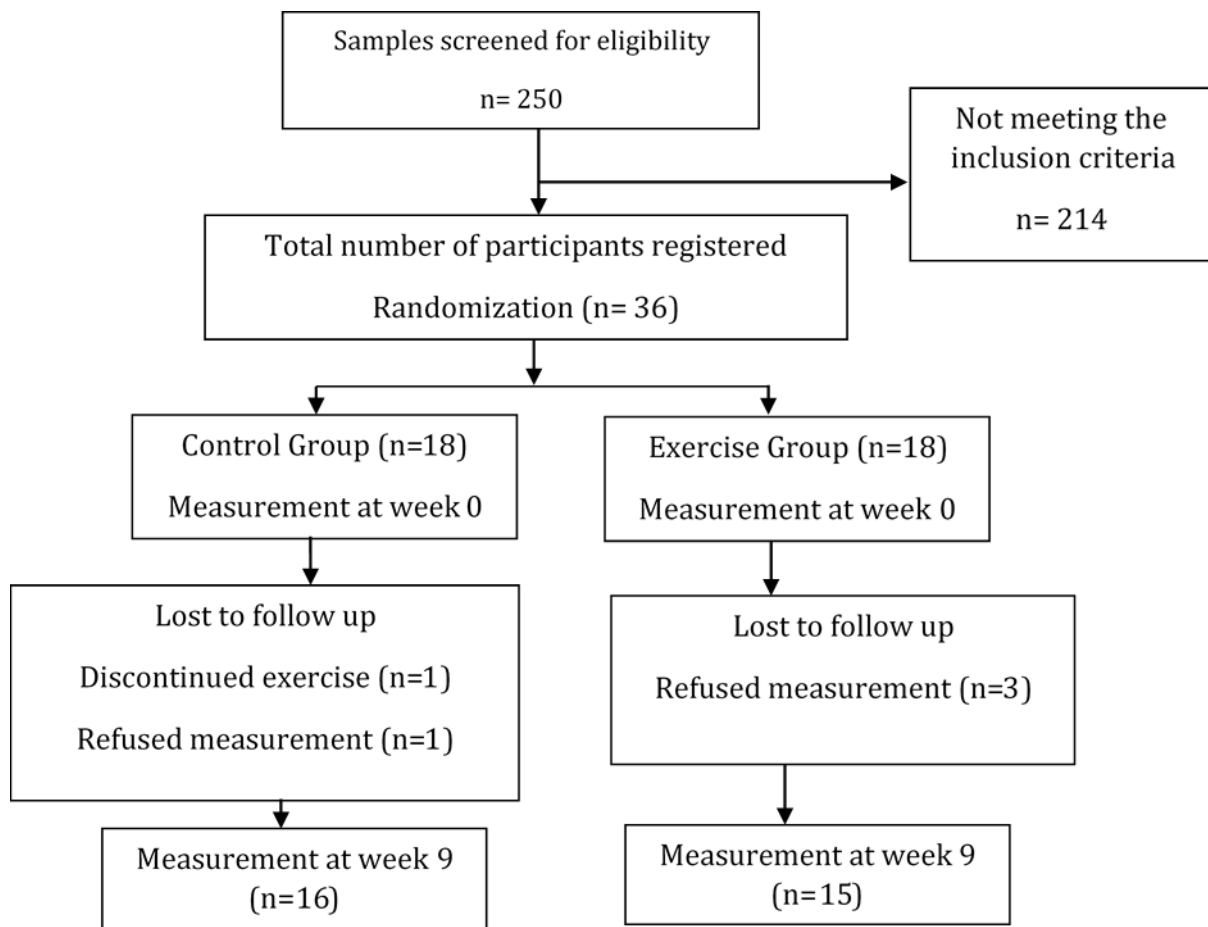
Samples screened for eligibility

n= 250

Not meeting the inclusion criteria

n= 214

Total number of participants registered

Randomization (n= 36)

Control Group (n=18)

Measurement at week 0

Exercise Group (n=18)

Measurement at week 0

Lost to follow up

Discontinued exercise (n=1)

Refused measurement (n=1)

Lost to follow up

Refused measurement (n=3)

Measurement at week 9 (n=16)

Measurement at week 9 (n=15)